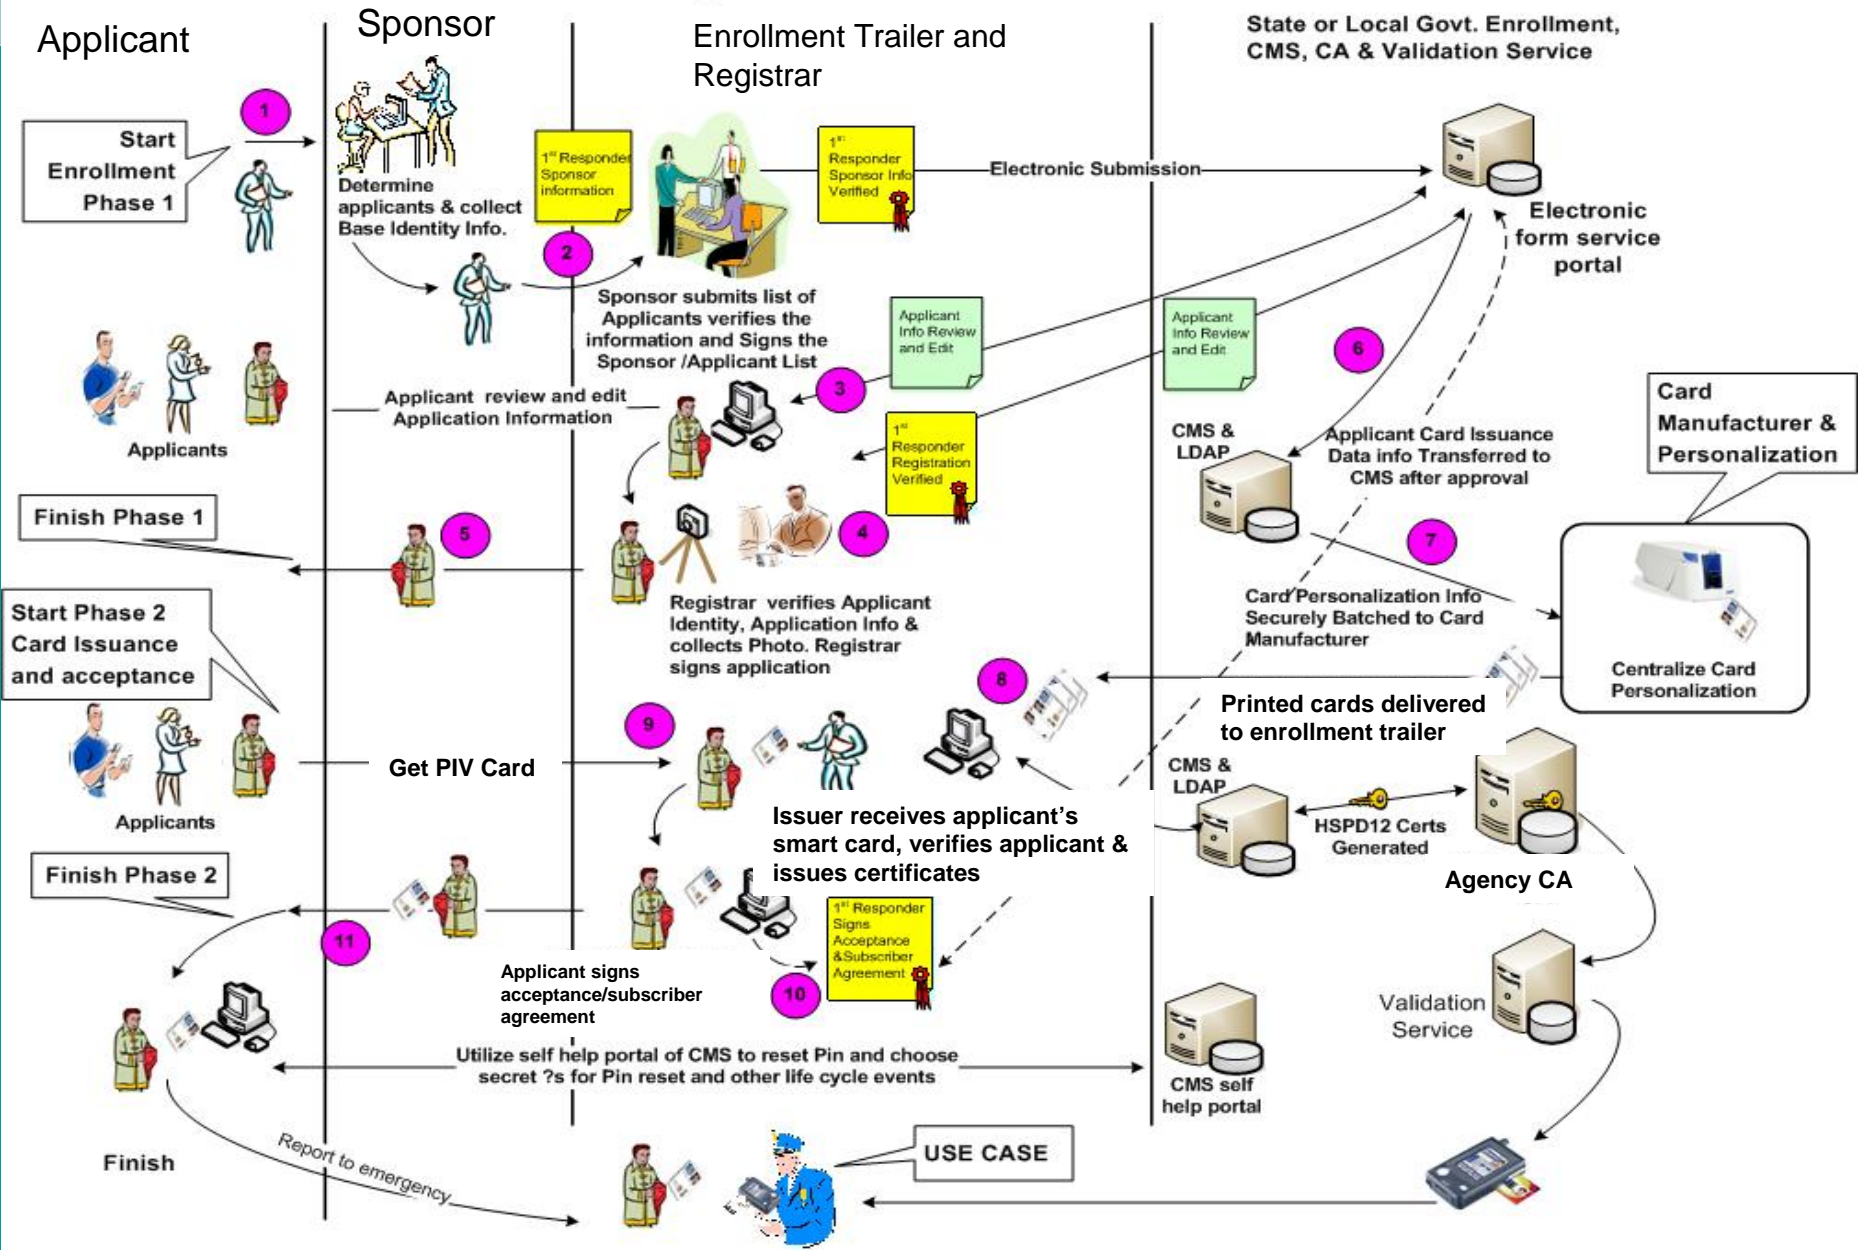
Applicant

Sponsor

Enrollment Trailer and Registrar

State or Local Govt. Enrollment, CMS, CA & Validation Service

1

Start Enrollment Phase 1

Determine applicants & collect Base Identity Info.

1st Responder Sponsor information

2

1st Responder Sponsor Info Verified

Electronic Submission

Electronic form service portal

Sponsor submits list of Applicants verifies the information and Signs the Sponsor /Applicant List

Applicant Info Review and Edit

Applicant Info Review and Edit

6

Applicants

Applicant review and edit Application Information

3

1st Responder Registration Verified

CMS & LDAP

Applicant Card Issuance Data info Transferred to CMS after approval

Card Manufacturer & Personalization

Finish Phase 1

5

4

7

Start Phase 2 Card Issuance and acceptance

Registrar verifies Applicant Identity, Application Info & collects Photo. Registrar signs application

Card Personalization Info Securely Batched to Card Manufacturer

Centralize Card Personalization

8

Printed cards delivered to enrollment trailer

9

Get PIV Card

Applicants

CMS & LDAP

Issuer receives applicant's smart card, verifies applicant & issues certificates

HSPD12 Certs Generated

Finish Phase 2

Agency CA

11

1st Responder Signs Acceptance &Subscriber Agreement

Applicant signs acceptance/subscriber agreement

10

Validation Service

Utilize self help portal of CMS to reset Pin and choose secret ?s for Pin reset and other life cycle events

CMS self help portal

Finish

Report to emergency

USE CASE